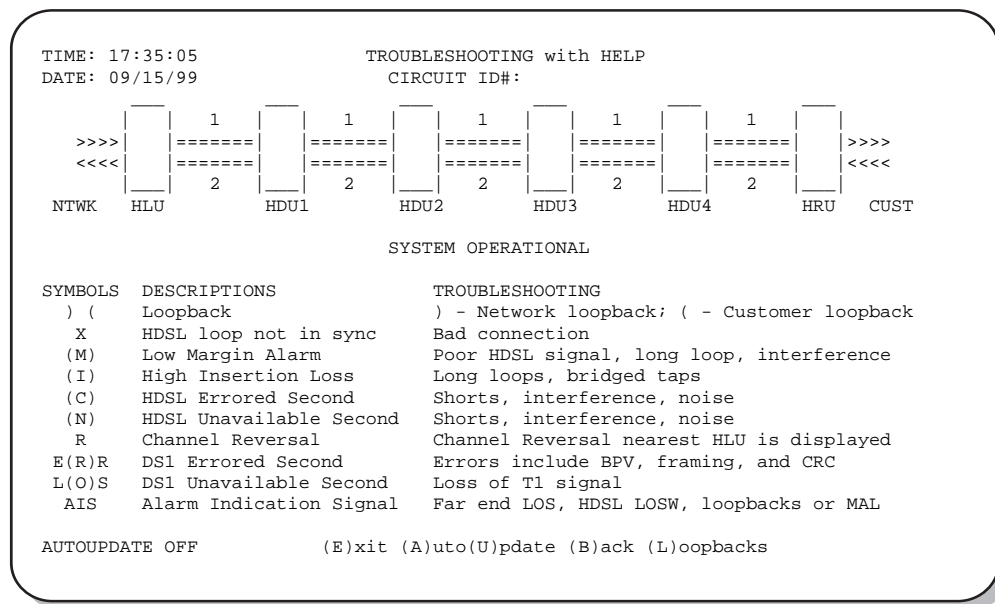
TIME: 17:35:05    TROUBLESHOOTING with HELP
DATE: 09/15/99    CIRCUIT ID#:

>>>>  1 ======= ======= 2  1 ======= ======= 2  1 ======= ======= 2  1 ======= ======= 2  1 ======= ======= 2  >>>>
<<<<  <<<<

NTWK HLU HDU1 HDU2 HDU3 HDU4 HRU CUST

SYSTEM OPERATIONAL

| SYMBOLS | DESCRIPTIONS | TROUBLESHOOTING |
|---|---|---|
| ) ( | Loopback | ) - Network loopback; ( - Customer loopback |
| X | HDSL loop not in sync | Bad connection |
| (M) | Low Margin Alarm | Poor HDSL signal, long loop, interference |
| (I) | High Insertion Loss | Long loops, bridged taps |
| (C) | HDSL Errored Second | Shorts, interference, noise |
| (N) | HDSL Unavailable Second | Shorts, interference, noise |
| R | Channel Reversal | Channel Reversal nearest HLU is displayed |
| E(R)R | DS1 Errored Second | Errors include BPV, framing, and CRC |
| L(O)S | DS1 Unavailable Second | Loss of T1 signal |
| AIS | Alarm Indication Signal | Far end LOS, HDSL LOSW, loopbacks or MAL |

AUTOUPDATE OFF    (E)xit (A)uto(U)pdate (B)ack (L)oopbacks